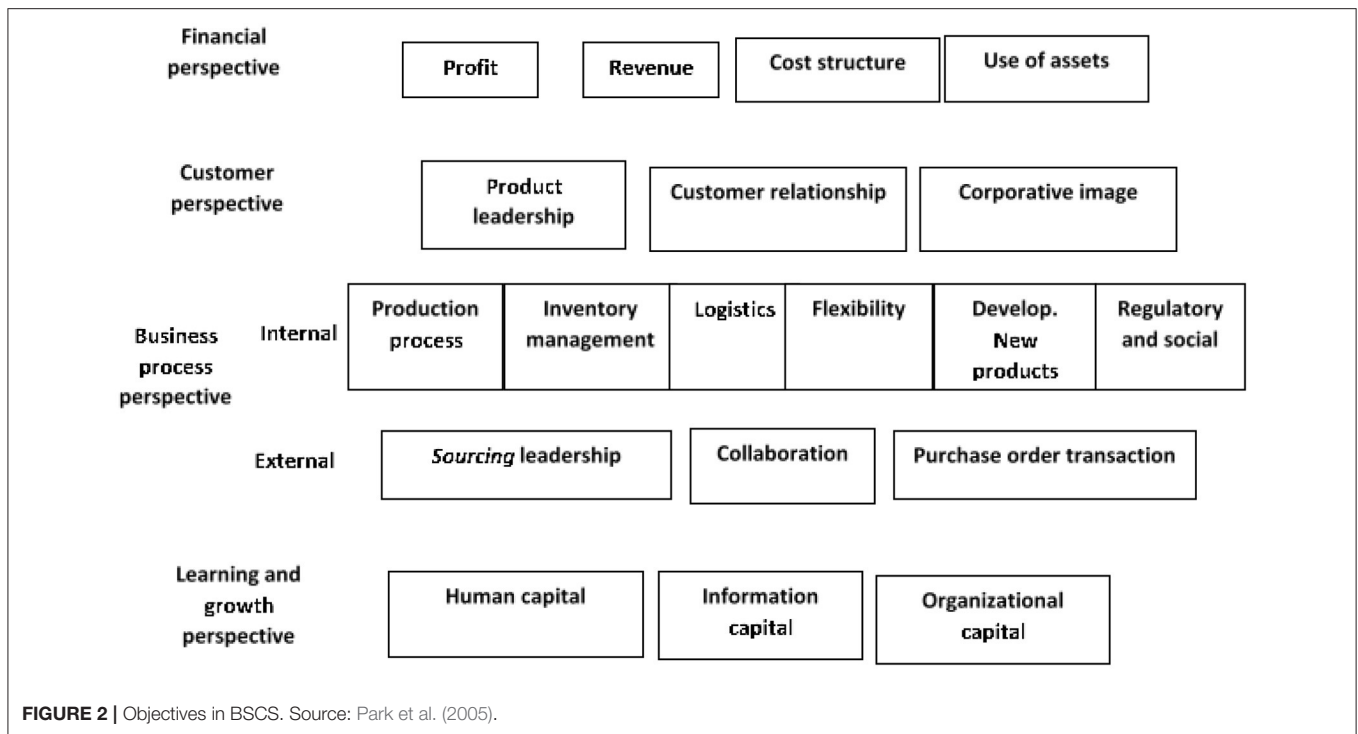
Financial perspective

Profit

Revenue

Cost structure

Use of assets

Customer perspective

Product leadership

Customer relationship

Corporative image

Business process perspective

Internal

Production process

Inventory management

Logistics

Flexibility

Develop. New products

Regulatory and social

External

*Sourcing* leadership

Collaboration

Purchase order transaction

Learning and growth perspective

Human capital

Information capital

Organizational capital

**FIGURE 2 |** Objectives in BSCS. Source: Park et al. (2005).